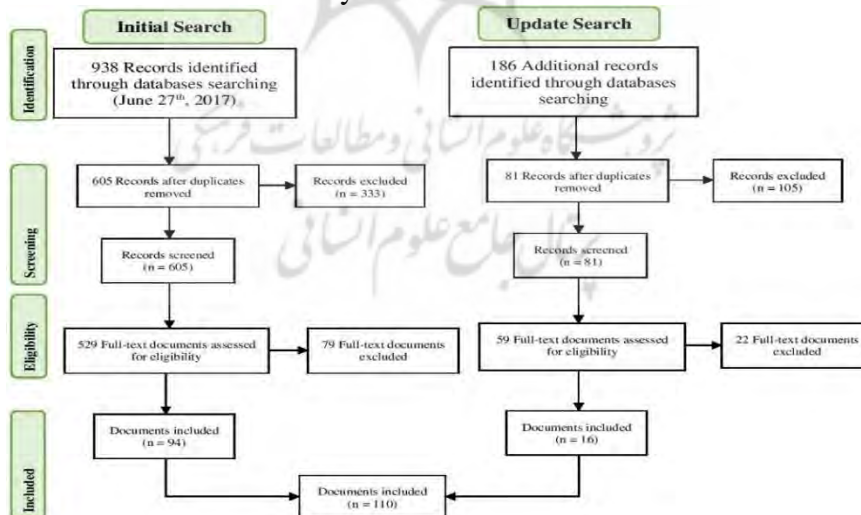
Initial Search

Update Search

Identification

938 Records identified through databases searching (June 27$^{th}$, 2017)

186 Additional records identified through databases searching

ثروشگاه علوم انسانی و مطالعات فرهنگی

605 Records after duplicates removed

Records excluded (n = 333)

81 Records after duplicates removed

Records excluded (n = 105)

پرتال جامع علوم انسانی

Screening

Records screened (n = 605)

Records screened (n = 81)

Eligibility

529 Full-text documents assessed for eligibility

79 Full-text documents excluded

59 Full-text documents assessed for eligibility

22 Full-text documents excluded

Included

Documents included (n = 94)

Documents included (n = 16)

Documents included (n = 110)